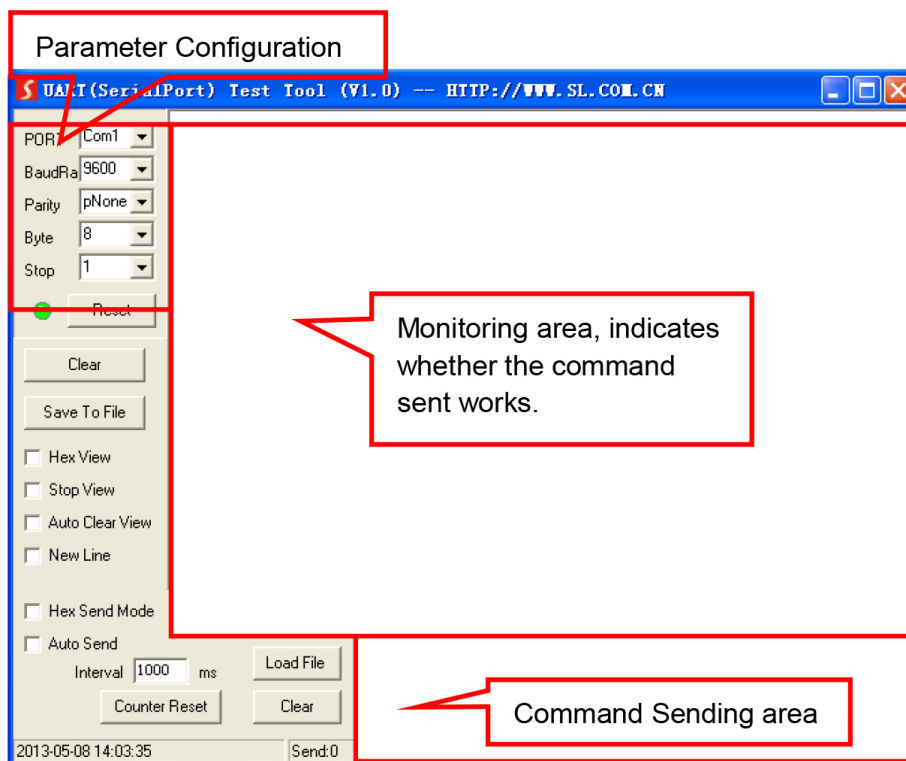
Parameter Configuration

UART(SerialPort) Test Tool (V1.0) -- HTTP://WWW.SL.COM.CN

PORT Com1
BaudRa 9600
Parity pNone
Byte 8
Stop 1

Reset

Clear

Save To File

Hex View

Stop View

Auto Clear View

New Line

Hex Send Mode

Auto Send

Interval 1000 ms

Load File

Counter Reset

Clear

2013-05-08 14:03:35

Send:0

Monitoring area, indicates whether the command sent works.

Command Sending area